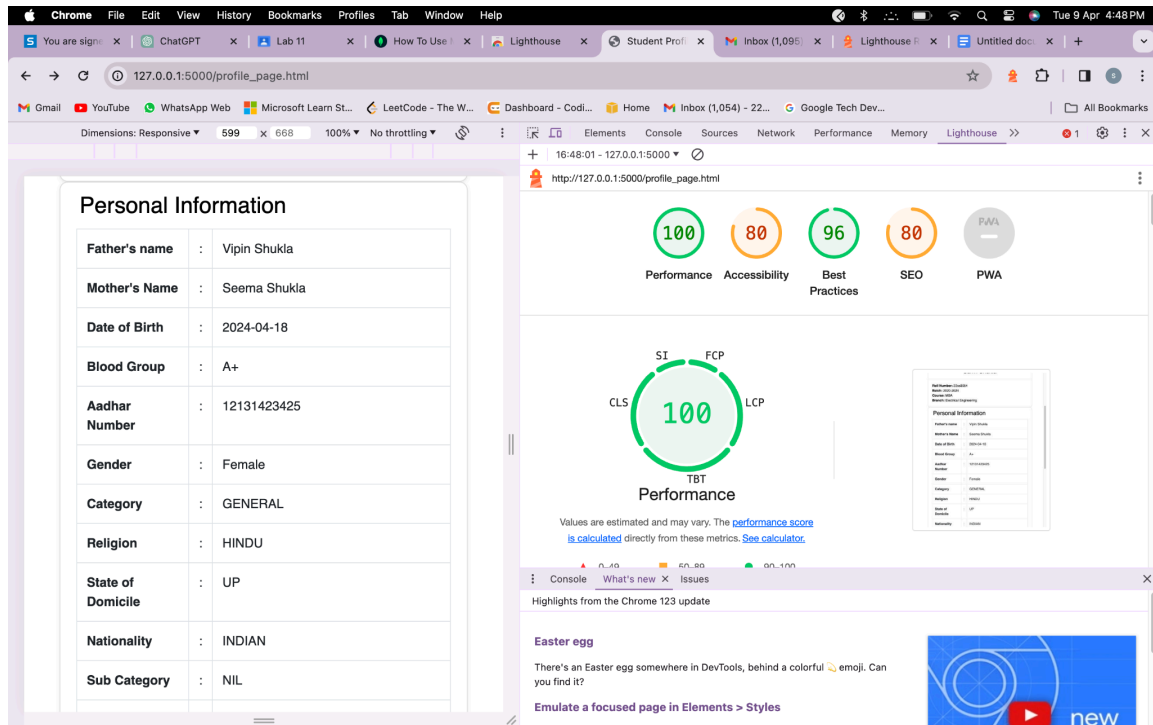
Chrome File Edit View History Bookmarks Profiles Tab Window Help

Tue 9 Apr 4:48 PM

You are signe | ChatGPT | Lab 11 | How To Use | Lighthouse | Student Profi | Inbox (1,095) | Lighthouse | Untitled doc

127.0.0.1:5000/profile_page.html

Gmail YouTube WhatsApp Web Microsoft Learn St... LeetCode - The W... Dashboard - Codi... Home Inbox (1,054) - 22... Google Tech Dev... All Bookmarks

Dimensions: Responsive ▾ 599 x 668 100% ▾ No throttling ▾

Elements Console Sources Network Performance Memory Lighthouse >> 1

16:48:01 - 127.0.0.1:5000 ▾

http://127.0.0.1:5000/profile_page.html

Personal Information

| Father's name | : | Vipin Shukla |
|---|---|---|
| Mother's Name | : | Seema Shukla |
| Date of Birth | : | 2024-04-18 |
| Blood Group | : | A+ |
| Aadhar Number | : | 12131423425 |
| Gender | : | Female |
| Category | : | GENERAL |
| Religion | : | HINDU |
| State of Domicile | : | UP |
| Nationality | : | INDIAN |
| Sub Category | : | NIL |

100 Performance
80 Accessibility
96 Best Practices
80 SEO
PWA PWA

SI FCP
CLS 100 LCP
TBT
Performance

Values are estimated and may vary. The performance score is calculated directly from these metrics. See calculator.

0–49 50–89 90–100

Console What's new × Issues

Highlights from the Chrome 123 update

Easter egg

There's an Easter egg somewhere in DevTools, behind a colorful emoji. Can you find it?

Emulate a focused page in Elements > Styles

new